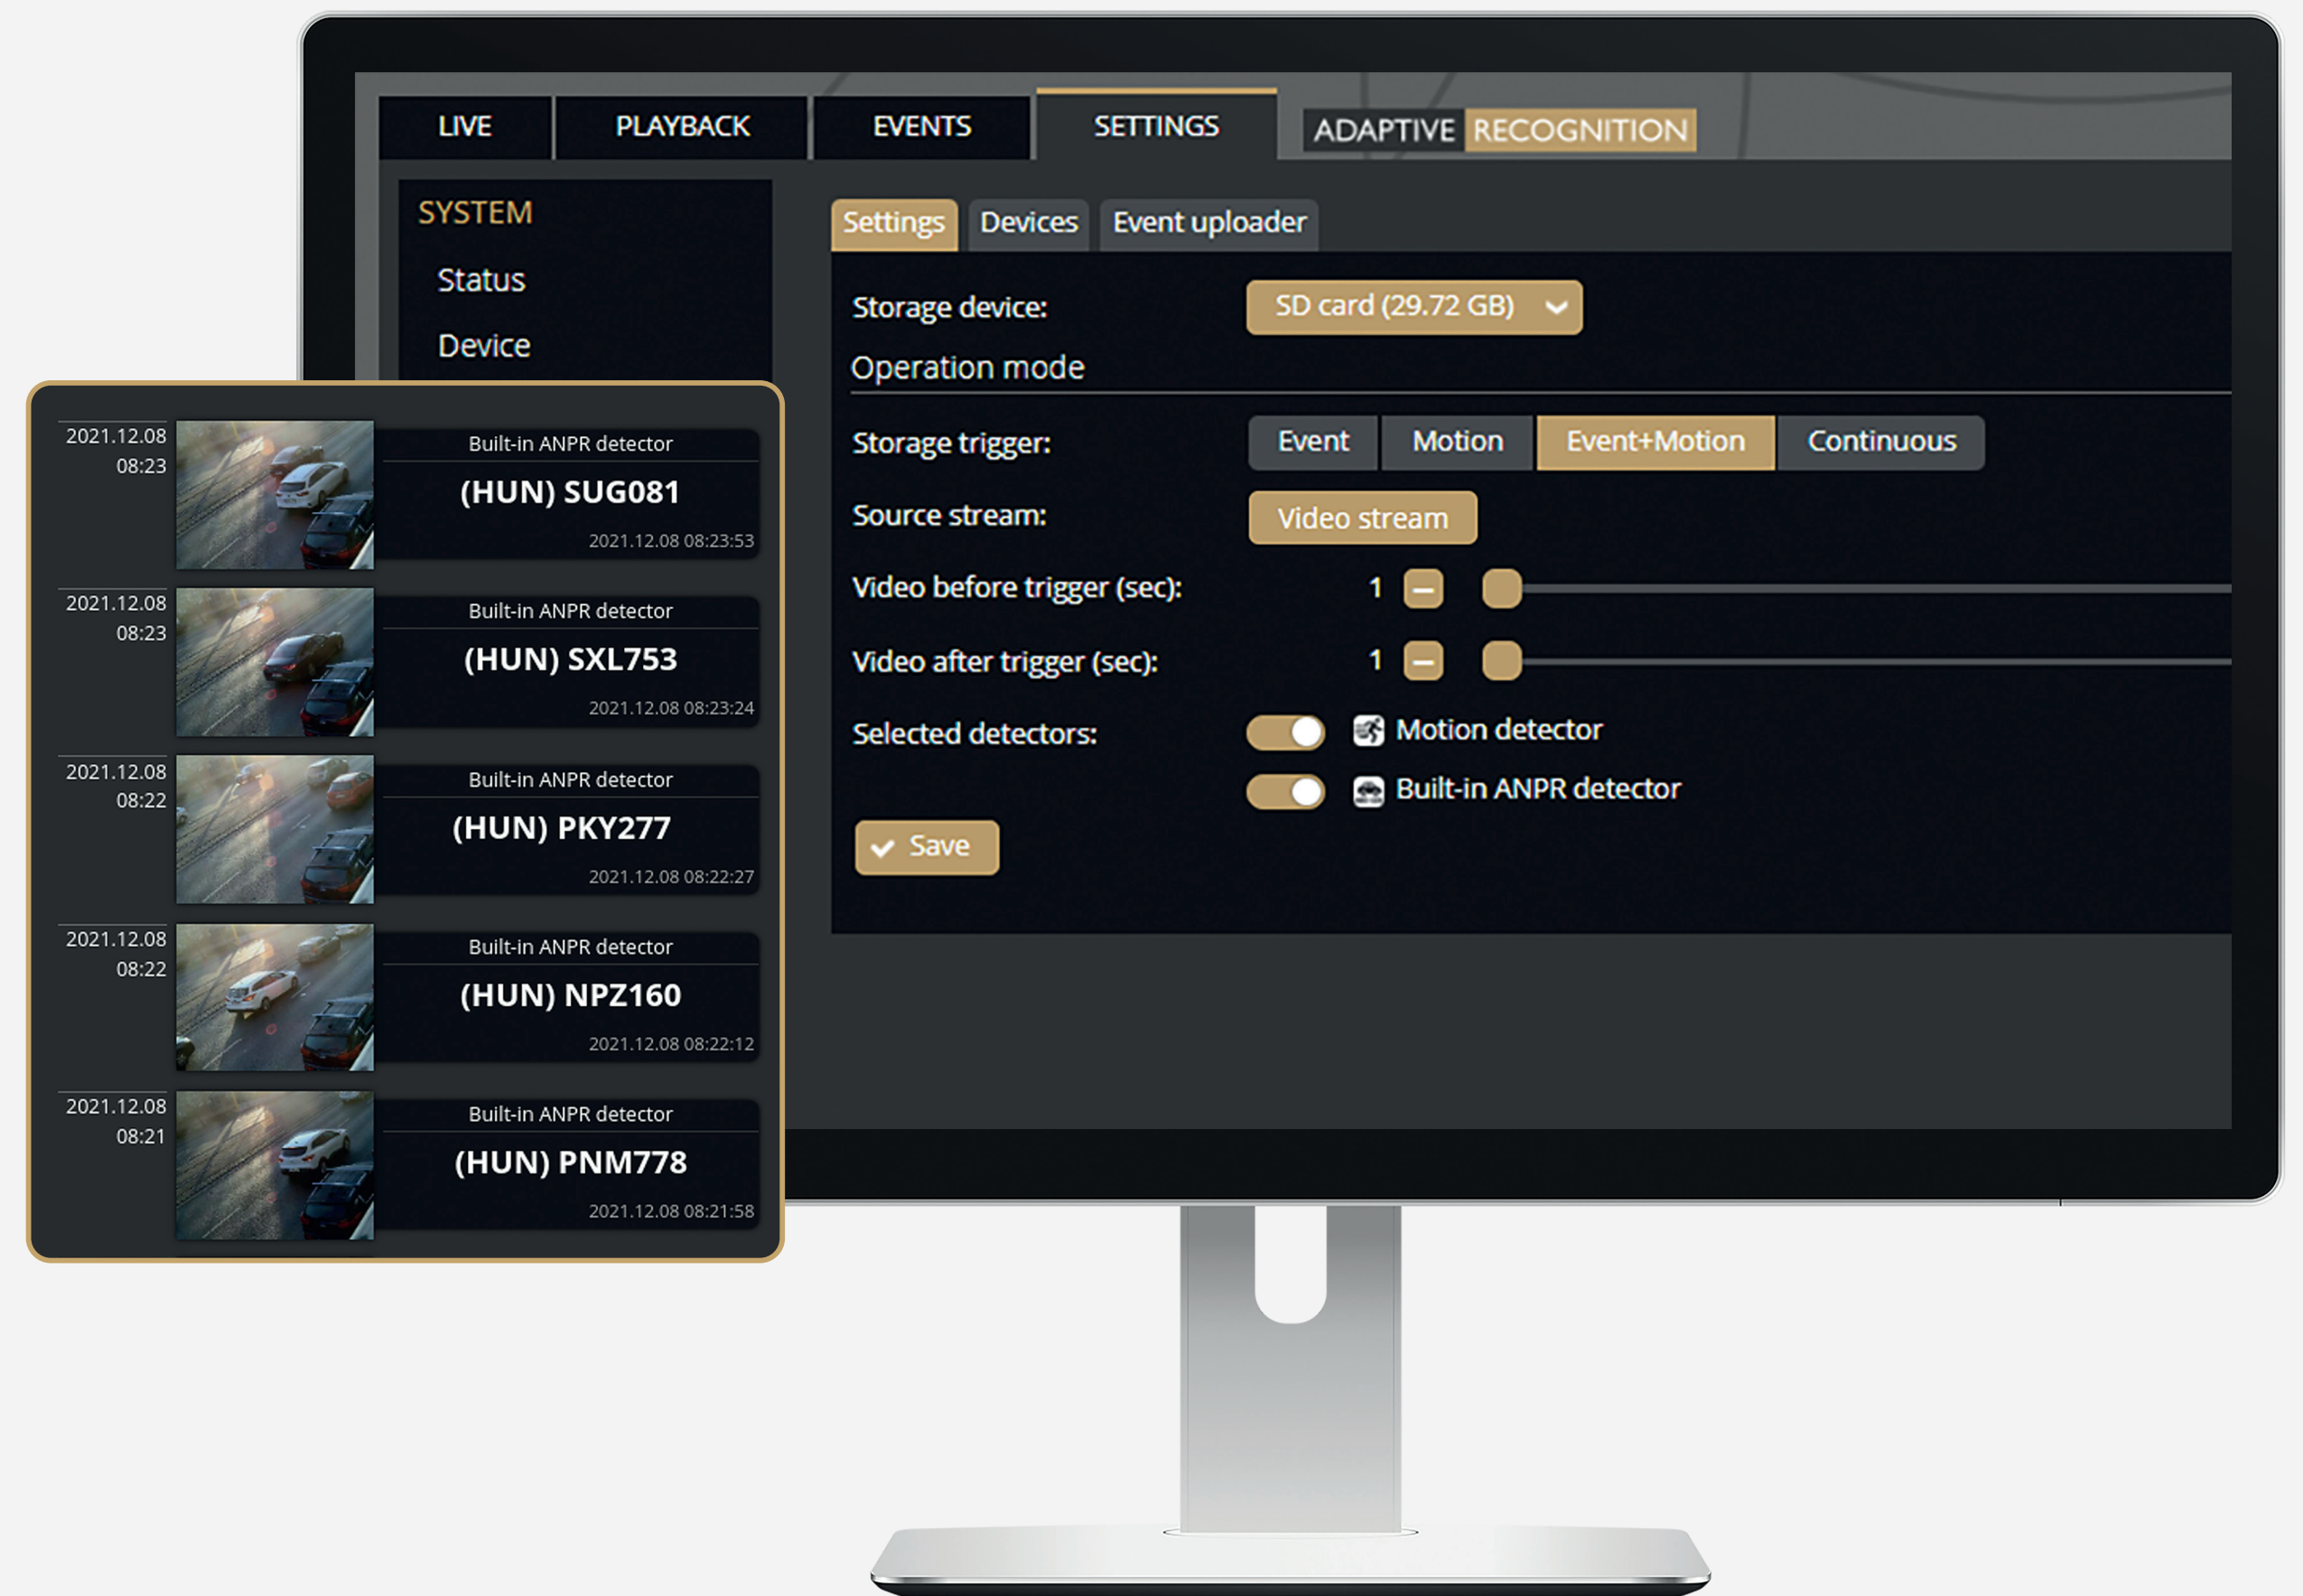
LIVE PLAYBACK EVENTS SETTINGS ADAPTIVE RECOGNITION

SYSTEM
Status
Device

Settings Devices Event uploader

Storage device: SD card (29.72 GB)
Operation mode
Storage trigger: Event Motion Event+Motion Continuous
Source stream: Video stream
Video before trigger (sec): 1
Video after trigger (sec): 1
Selected detectors: Motion detector
Built-in ANPR detector
Save

2021.12.08 08:23
Built-in ANPR detector
(HUN) SUG081
2021.12.08 08:23:53

2021.12.08 08:23
Built-in ANPR detector
(HUN) SXL753
2021.12.08 08:23:24

2021.12.08 08:22
Built-in ANPR detector
(HUN) PKY277
2021.12.08 08:22:27

2021.12.08 08:22
Built-in ANPR detector
(HUN) NPZ160
2021.12.08 08:22:12

2021.12.08 08:21
Built-in ANPR detector
(HUN) PNM778
2021.12.08 08:21:58